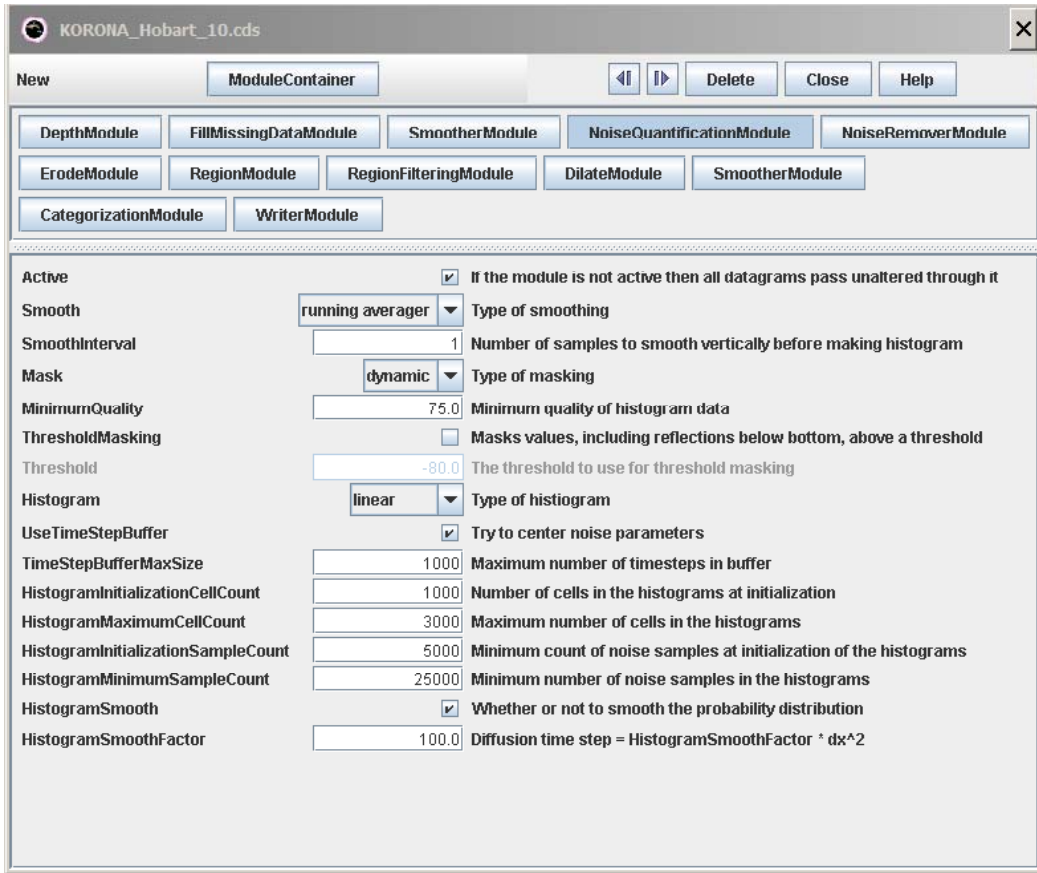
KORONA_Hobart_10.cds

New ModuleContainer Delete Close Help

DepthModule FillMissingDataModule SmootherModule NoiseQuantificationModule NoiseRemoverModule
ErodeModule RegionModule RegionFilteringModule DilateModule SmootherModule
CategorizationModule WriterModule

| | | |
|---|---|---|
| Active | ☑ | If the module is not active then all datagrams pass unaltered through it |
| Smooth | running averager | Type of smoothing |
| SmoothInterval | 1 | Number of samples to smooth vertically before making histogram |
| Mask | dynamic | Type of masking |
| MinimumQuality | 75.0 | Minimum quality of histogram data |
| ThresholdMasking | ☐ | Masks values, including reflections below bottom, above a threshold |
| Threshold | -80.0 | The threshold to use for threshold masking |
| Histogram | linear | Type of histiogram |
| UseTimeStepBuffer | ☑ | Try to center noise parameters |
| TimeStepBufferMaxSize | 1000 | Maximum number of timesteps in buffer |
| HistogramInitializationCellCount | 1000 | Number of cells in the histograms at initialization |
| HistogramMaximumCellCount | 3000 | Maximum number of cells in the histograms |
| HistogramInitializationSampleCount | 5000 | Minimum count of noise samples at initialization of the histograms |
| HistogramMinimumSampleCount | 25000 | Minimum number of noise samples in the histograms |
| HistogramSmooth | ☑ | Whether or not to smooth the probability distribution |
| HistogramSmoothFactor | 100.0 | Diffusion time step = HistogramSmoothFactor * dx^2 |